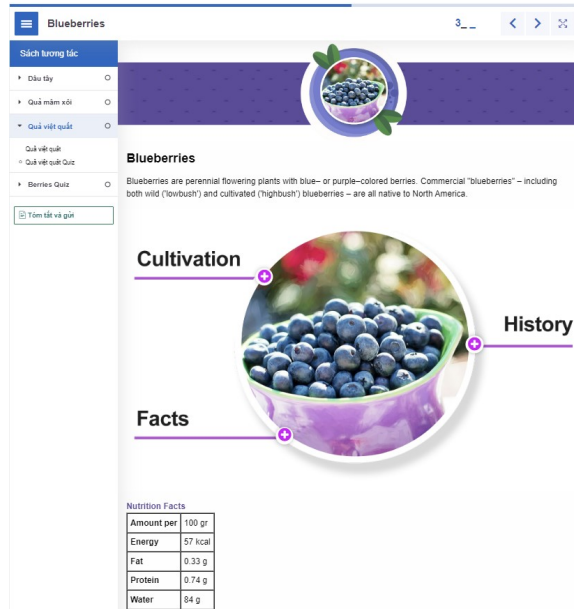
Blueberries

3_ _

Sách tương tác

Dâu tây

Quả mâm xôi

Quả việt quất

Quả việt quất

Quả việt quất Quiz

Berries Quiz

Tóm tắt và gửi

Blueberries

Blueberries are perennial flowering plants with blue– or purple–colored berries. Commercial "blueberries" – including both wild ("lowbush") and cultivated ("highbush") blueberries – are all native to North America.

Cultivation

History

Facts

Nutrition Facts

| Amount per | 100 gr |
|---|---|
| Energy | 57 kcal |
| Fat | 0.33 g |
| Protein | 0.74 g |
| Water | 84 g |